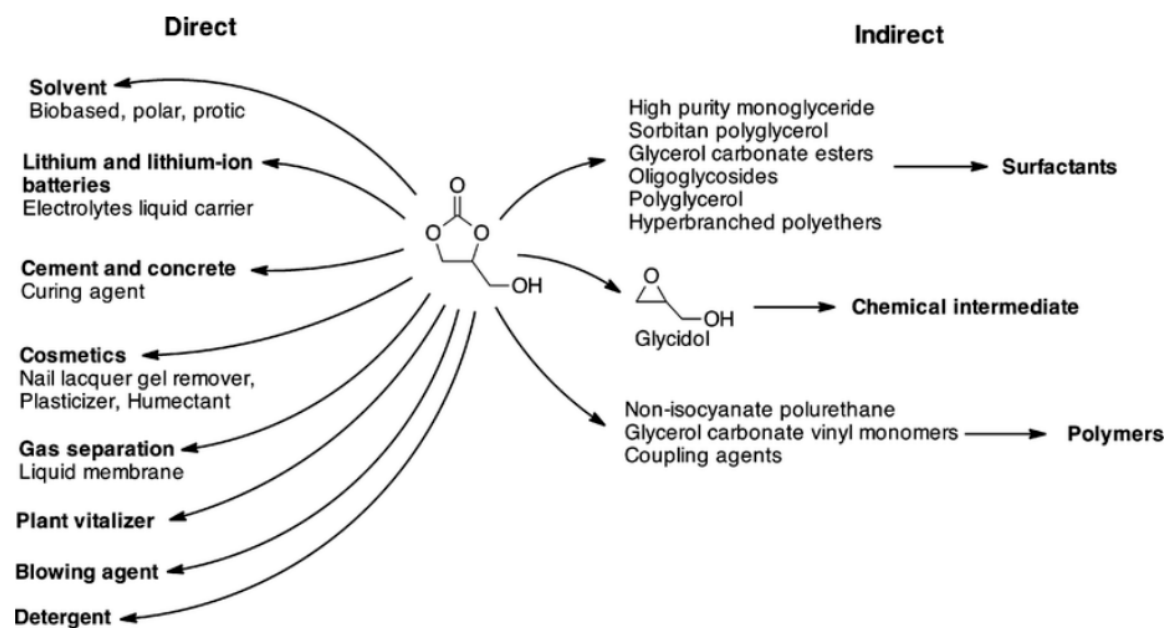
Direct

Indirect

Solvent
Biobased, polar, protic

Lithium and lithium-ion batteries
Electrolytes liquid carrier

Cement and concrete
Curing agent

Cosmetics
Nail lacquer gel remover, Plasticizer, Humectant

Gas separation
Liquid membrane

Plant vitalizer

Blowing agent

Detergent

O
O O
OH

High purity monoglyceride
Sorbitan polyglycerol
Glycerol carbonate esters
Oligoglycosides
Polyglycerol
Hyperbranched polyethers

Surfactants

O
OH
Glycidol

Chemical intermediate

Non-isocyanate polurethane
Glycerol carbonate vinyl monomers
Coupling agents

Polymers